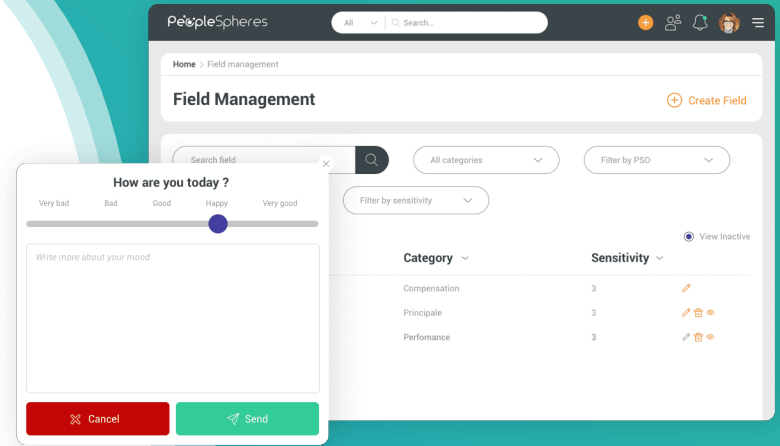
PeopleSpheres

All

Search...

Home > Field management

Field Management

Create Field

Search field

All categories

Filter by PSO

Filter by sensitivity

View Inactive

| Category | Sensitivity |
|---|---|
| Compensation | 3 |
| Principale | 3 |
| Perfomance | 3 |

How are you today ?

Very bad

Bad

Good

Happy

Very good

Write more about your mood

Cancel

Send